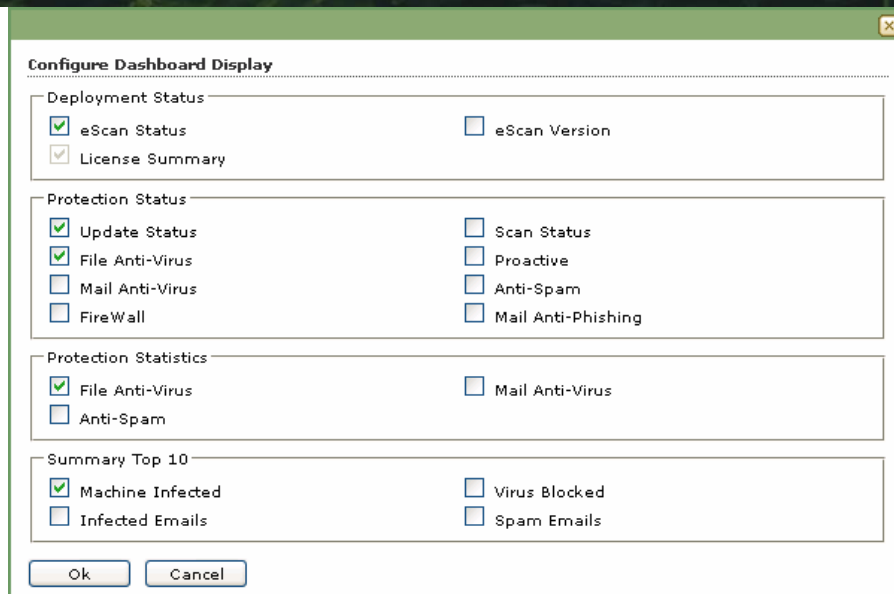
Configure Dashboard Display

Deployment Status

eScan Status
eScan Version
License Summary

Protection Status

Update Status
Scan Status
File Anti-Virus
Proactive
Mail Anti-Virus
Anti-Spam
FireWall
Mail Anti-Phishing

Protection Statistics

File Anti-Virus
Mail Anti-Virus
Anti-Spam

Summary Top 10

Machine Infected
Virus Blocked
Infected Emails
Spam Emails

Ok
Cancel